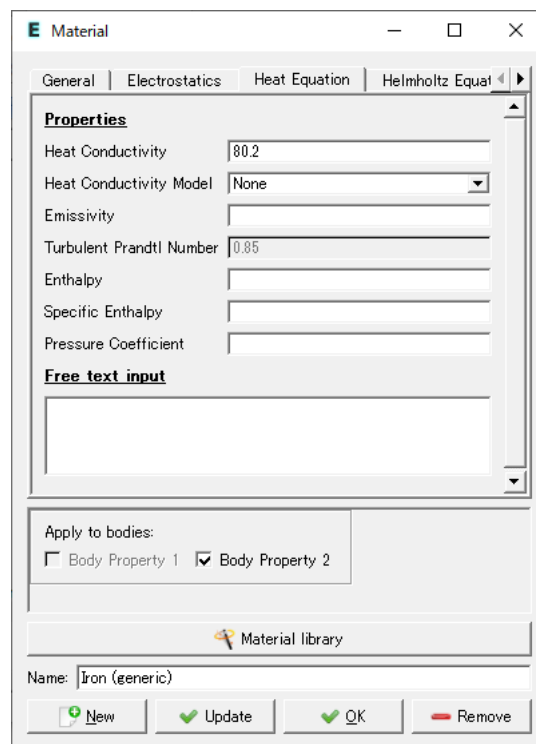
E Material

General | Electrostatics | Heat Equation | Helmholtz Equat

Properties

Heat Conductivity 80.2

Heat Conductivity Model None

Emissivity

Turbulent Prandtl Number 0.85

Enthalpy

Specific Enthalpy

Pressure Coefficient

Free text input

Apply to bodies:

Body Property 1 Body Property 2

Material library

Name: Iron (generic)

New Update OK Remove